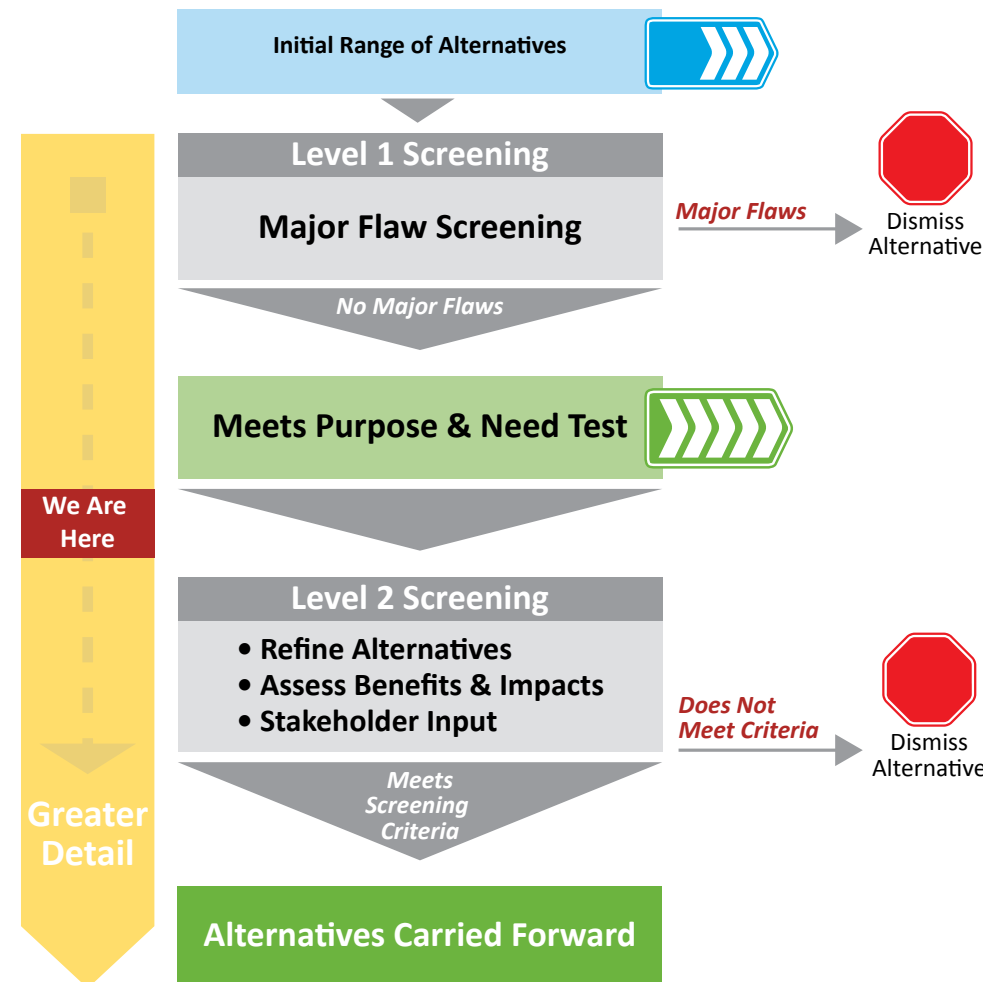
Initial Range of Alternatives

Level 1 Screening

Major Flaw Screening

Major Flaws

Dismiss Alternative

No Major Flaws

Meets Purpose & Need Test

We Are Here

Level 2 Screening

• Refine Alternatives
• Assess Benefits & Impacts
• Stakeholder Input

Does Not Meet Criteria

Dismiss Alternative

Meets Screening Criteria

Greater Detail

Alternatives Carried Forward